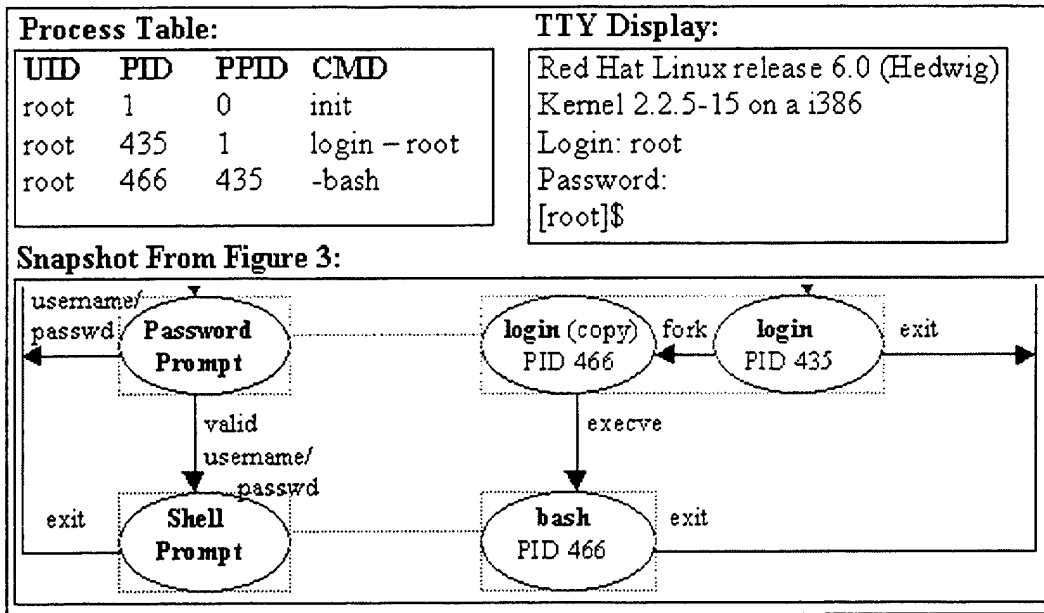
Process Table:

| UID | PID | PPID | CMD |
|---|---|---|---|
| root | 1 | 0 | init |
| root | 435 | 1 | login – root |
| root | 466 | 435 | -bash |

TTY Display:

Red Hat Linux release 6.0 (Hedwig)
Kernel 2.2.5-15 on a i386
Login: root
Password:
[root]$

Snapshot From Figure 3:

username/ passwd

Password Prompt

login (copy) PID 466

fork

login PID 435

exit

valid username/ passwd

execve

exit

Shell Prompt

bash PID 466

exit